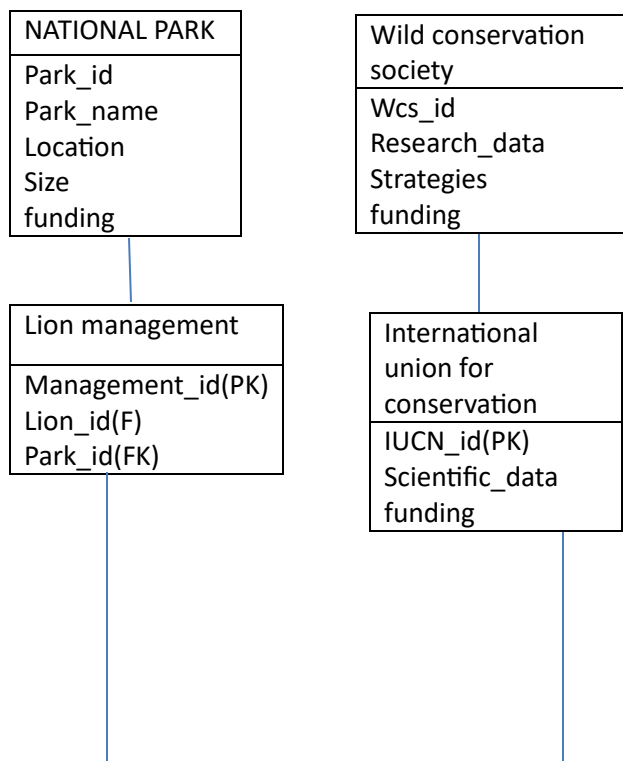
NATIONAL PARK
Park_id
Park_name
Location
Size
funding

Wild conservation society
Wcs_id
Research_data
Strategies
funding

Lion management
Management_id(PK)
Lion_id(F)
Park_id(FK)

International union for conservation
IUCN_id(PK)
Scientific_data
funding